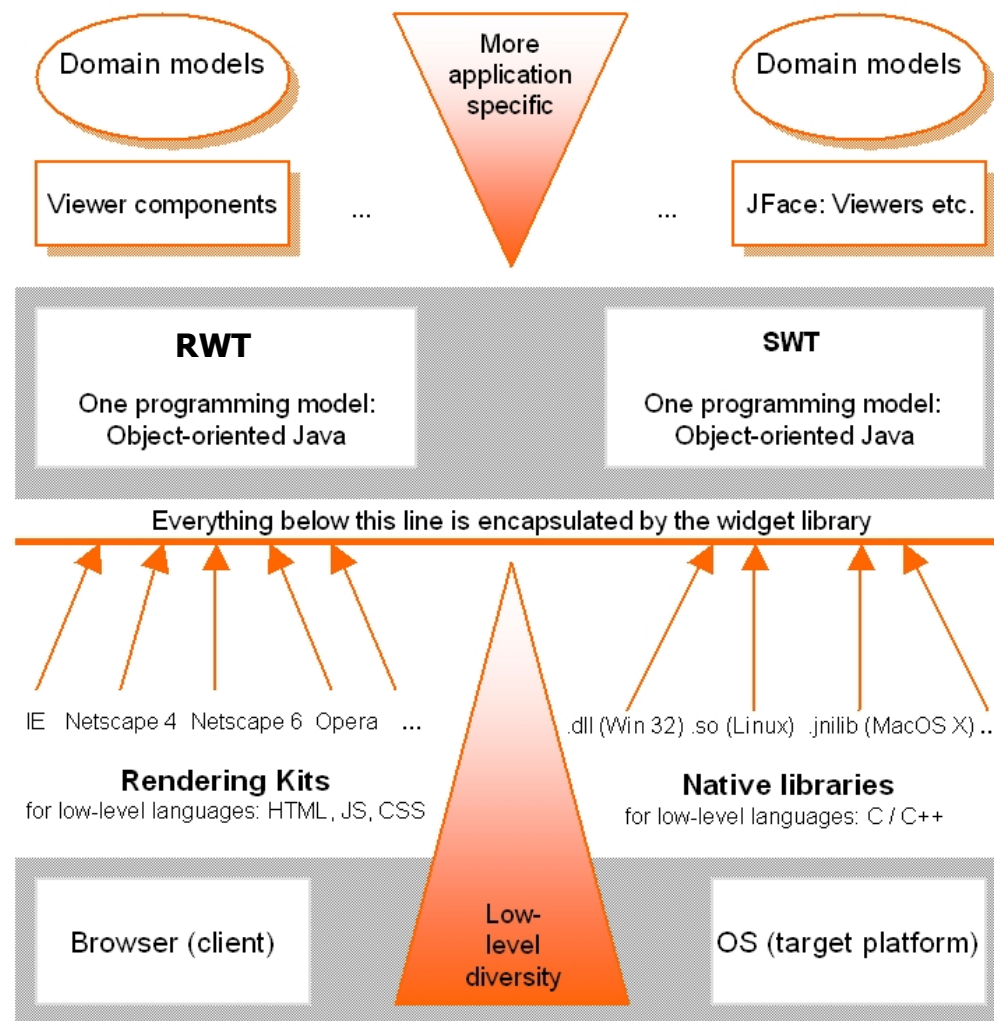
Domain models

More application specific

Domain models

Viewer components

...

...

JFace: Viewers etc.

RWT

One programming model: Object-oriented Java

SWT

One programming model: Object-oriented Java

Everything below this line is encapsulated by the widget library

IE Netscape 4 Netscape 6 Opera ...

.dll (Win 32) .so (Linux) .jnilib (MacOS X) ..

Rendering Kits
for low-level languages: HTML, JS, CSS

Native libraries
for low-level languages: C / C++

Browser (client)

Low-level diversity

OS (target platform)